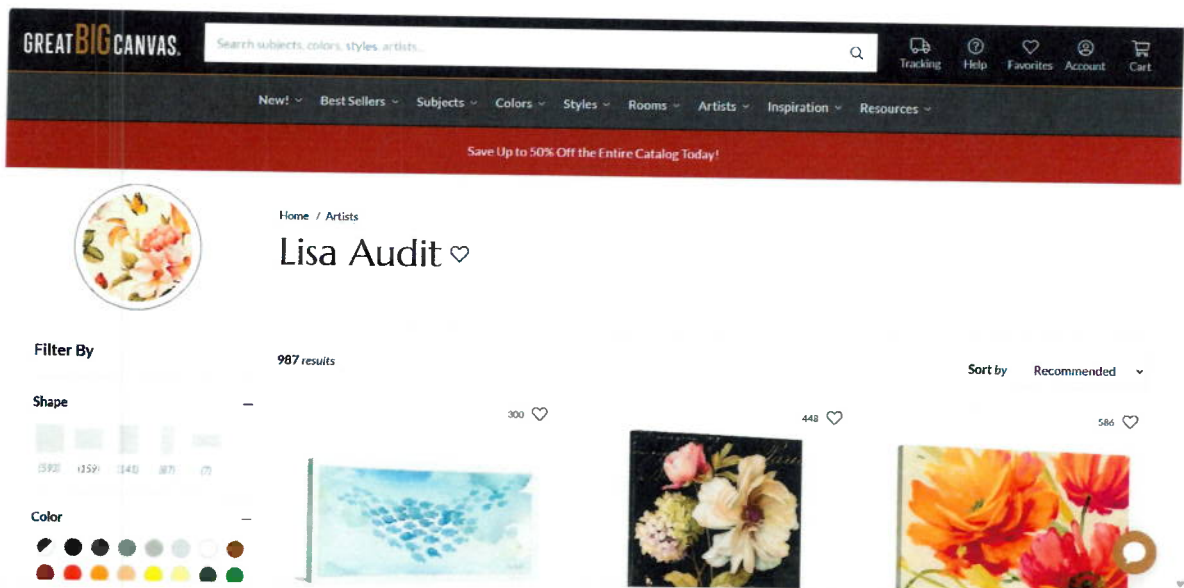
GREAT BIG CANVAS.

Search subjects, colors, styles, artists...

Tracking Help Favorites Account Cart

New! Best Sellers Subjects Colors Styles Rooms Artists Inspiration Resources

Save Up to 50% Off the Entire Catalog Today!

Home / Artists

Lisa Audit

Filter By

987 results

Sort by Recommended

Shape

(592) (159) (143) (87) (7)

Color

300

448

586